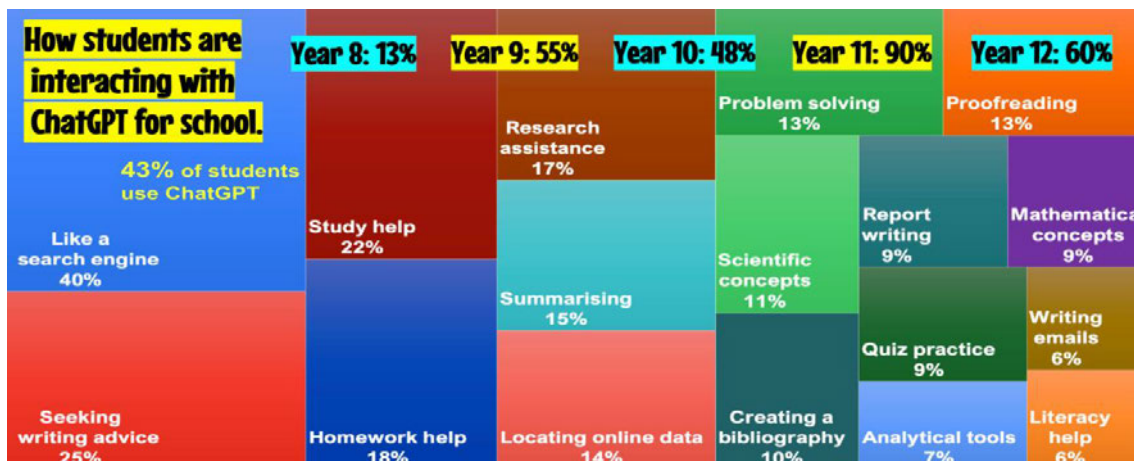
How students are interacting with ChatGPT for school.

Year 8: 13%

Year 9: 55%

Year 10: 48%

Year 11: 90%

Year 12: 60%

43% of students use ChatGPT

Like a search engine 40%

Seeking writing advice 25%

Study help 22%

Homework help 18%

Research assistance 17%

Summarising 15%

Locating online data 14%

Problem solving 13%

Proofreading 13%

Scientific concepts 11%

Creating a bibliography 10%

Report writing 9%

Mathematica concepts 9%

Quiz practice 9%

Writing emails 6%

Analytical tools 7%

Literacy help 6%